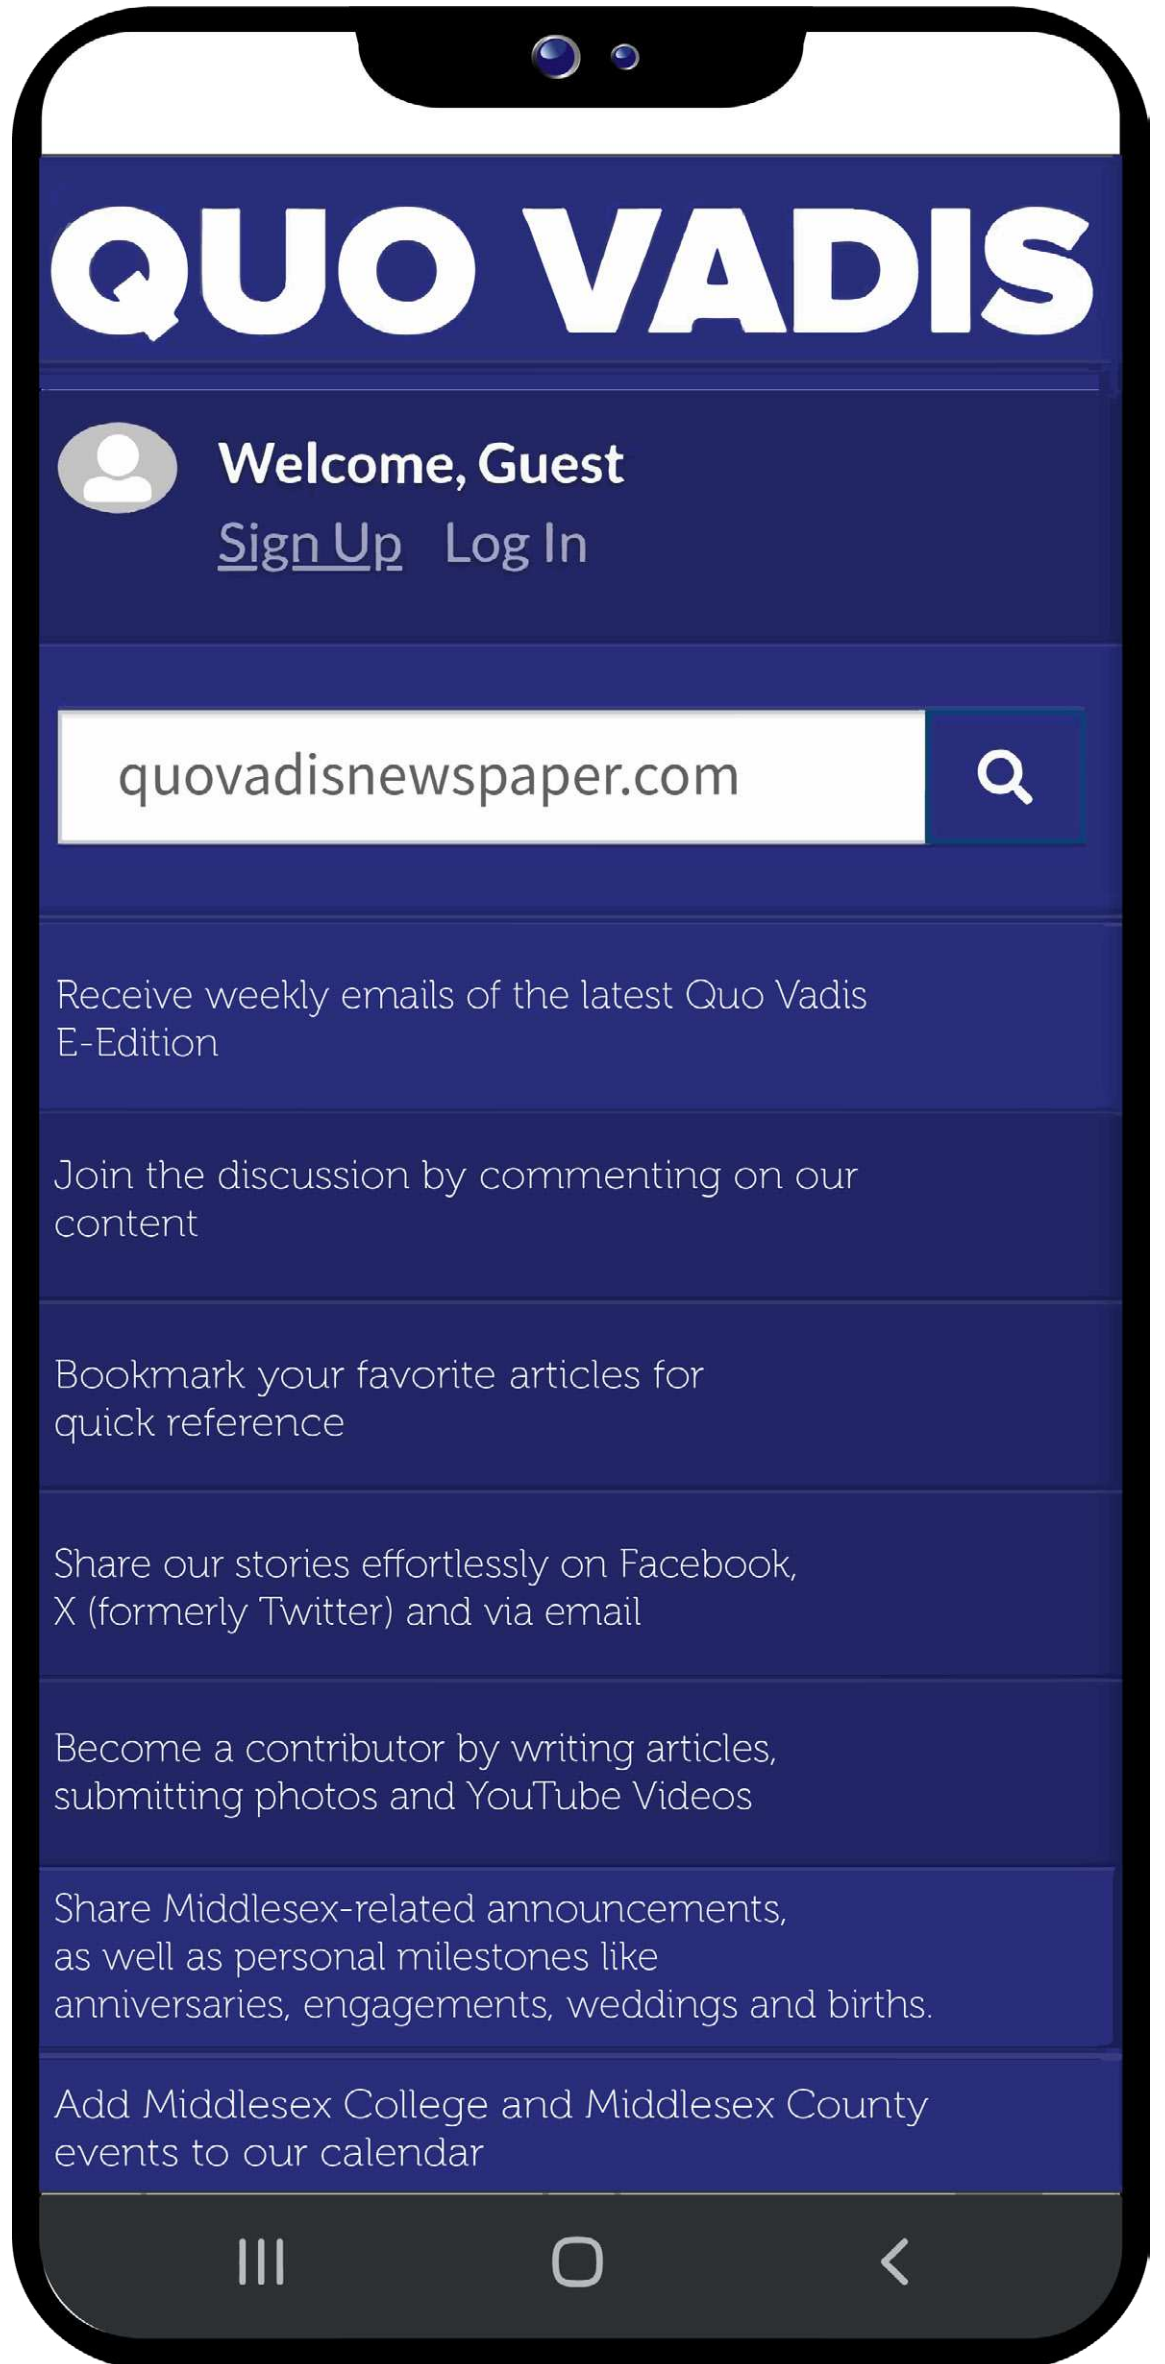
QUO VADIS

Welcome, Guest

Sign Up Log In

quovadisnewspaper.com

Receive weekly emails of the latest Quo Vadis E-Edition

Join the discussion by commenting on our content

Bookmark your favorite articles for quick reference

Share our stories effortlessly on Facebook, X (formerly Twitter) and via email

Become a contributor by writing articles, submitting photos and YouTube Videos

Share Middlesex-related announcements, as well as personal milestones like anniversaries, engagements, weddings and births.

Add Middlesex College and Middlesex County events to our calendar